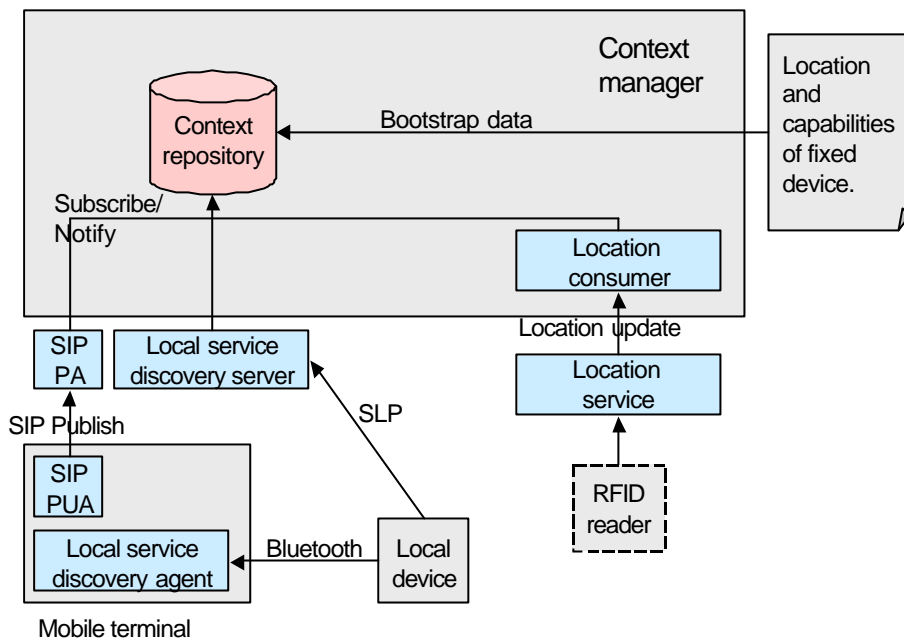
Context manager

Context repository

Bootstrap data

Location and capabilities of fixed device.

Subscribe/ Notify

Location consumer

Location update

SIP PA

Local service discovery server

Location service

SLP

SIP Publish

SIP PUA

RFID reader

Local service discovery agent

Bluetooth

Local device

Mobile terminal